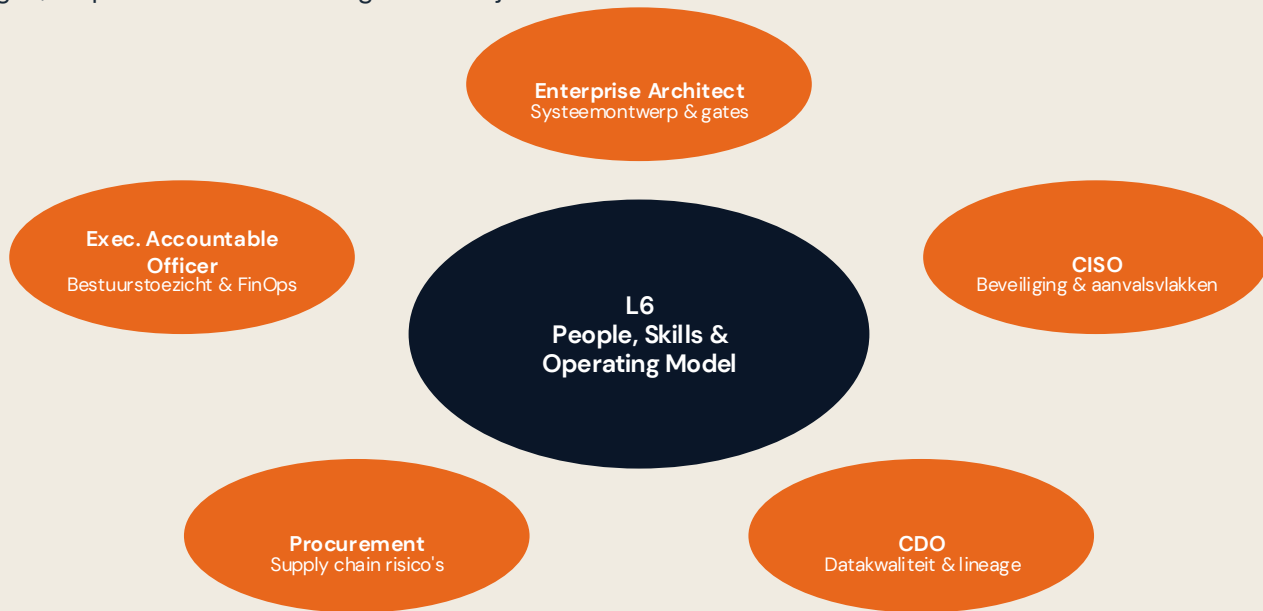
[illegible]

Enterprise Architect
Systeemontwerp & gates

Exec. Accountable Officer
Bestuurstoezicht & FinOps

L6
People, Skills & Operating Model

CISO
Beveiliging & aanvalsvlakken

Procurement
Supply chain risico's

CDO
Datakwaliteit & lineage